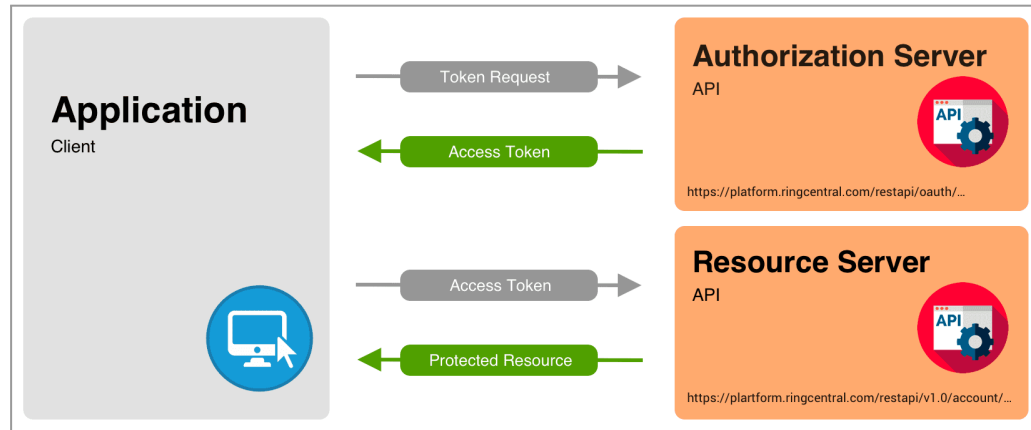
Application
Client

Token Request

Access Token

Access Token

Protected Resource

Authorization Server
API

API

https://platform.ringcentral.com/restapi/oauth/...

Resource Server
API

API

https://platform.ringcentral.com/restapi/v1.0/account/...